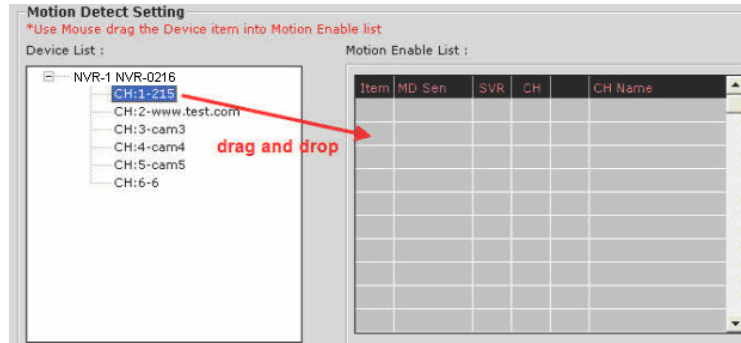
Motion Detect Setting
*Use Mouse drag the Device item into Motion Enable list

Device List :

NVR-1 NVR-0216
CH:1-215
CH:2-www.test.com
CH:3-cam3
CH:4-cam4
CH:5-cam5
CH:6-6

drag and drop

Motion Enable List :

| Item | MD Sen | SVR | CH | | CH Name |
|---|---|---|---|---|---|
| | | | | | |